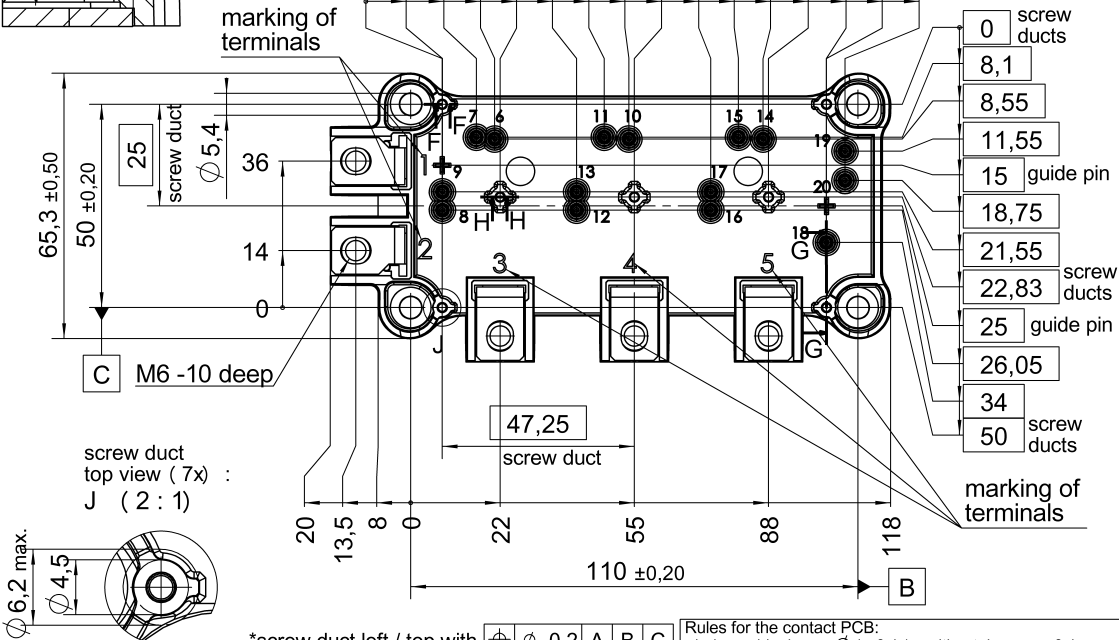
marking of terminals

0 screw ducts
8,1
8,55
11,55
15 guide pin
18,75
21,55
22,83 screw ducts
25 guide pin
26,05
34
50 screw ducts

25
screw duct
$\varnothing 5,4$
65,3 ±0,50
50 ±0,20
36
14
0
F
F
1
2
7
6
11
10
15
14
19
9
13
17
20
8
H
H
12
16
18
G
3
4
5
J
G
C
M6 -10 deep
47,25
screw duct
screw duct top view (7x) :
J (2 : 1)
20
13,5
8
0
22
55
88
118
110 ±0,20
B
marking of terminals
$\varnothing 6,2$ max.
$\varnothing 4,5$
*screw duct left / top with $\oplus$ $\varnothing$ 0,2 A B C
Rules for the contact PCB: